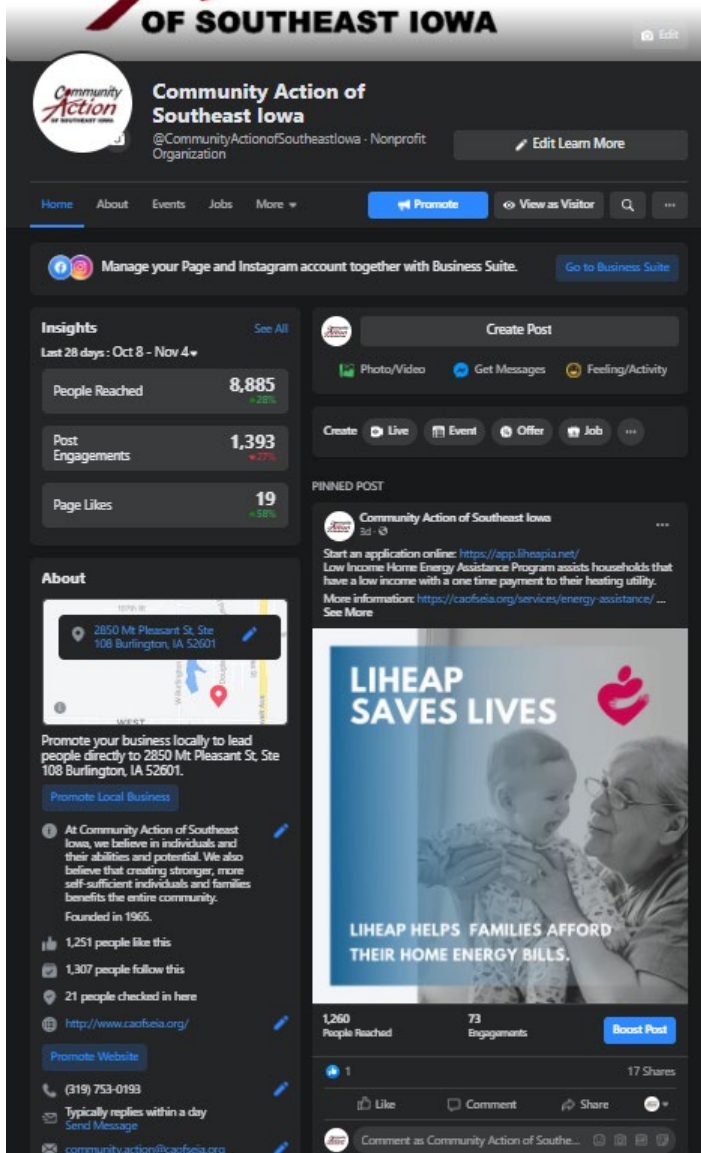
OF SOUTHEAST IOWA

Edit

Community Action OF SOUTHEAST IOWA

Community Action of Southeast Iowa
@CommunityActionofSoutheastIowa · Nonprofit Organization

Edit Learn More

Home About Events Jobs More

Promote View as Visitor

Manage your Page and Instagram account together with Business Suite.

Go to Business Suite

Insights See All
Last 28 days : Oct 8 - Nov 4

People Reached 8,885 28%

Post Engagements 1,393 27%

Page Likes 19 58%

About

10TH ST

2850 Mt Pleasant St, Ste 108 Burlington, IA 52601

WEST

Promote your business locally to lead people directly to 2850 Mt Pleasant St, Ste 108 Burlington, IA 52601.

Promote Local Business

At Community Action of Southeast Iowa, we believe in individuals and their abilities and potential. We also believe that creating stronger, more self-sufficient individuals and families benefits the entire community.

Founded in 1965.

1,251 people like this

1,307 people follow this

21 people checked in here

http://www.caofseia.org/

Promote Website

(319) 753-0193

Typically replies within a day
Send Message

community.action@caofseia.org

Create Post

Photo/Video Get Messages Feeling/Activity

Create Live Event Offer Job

PINNED POST

Community Action of Southeast Iowa
3d ·

Start an application online: https://app.liheapia.net/
Low Income Home Energy Assistance Program assists households that have a low income with a one time payment to their heating utility.
More information: https://caofseia.org/services/energy-assistance/ ...
See More

LIHEAP SAVES LIVES

LIHEAP HELPS FAMILIES AFFORD THEIR HOME ENERGY BILLS.

1,260
People Reached

73
Engagements

Boost Post

1

17 Shares

Like Comment Share

Comment as Community Action of Southe...